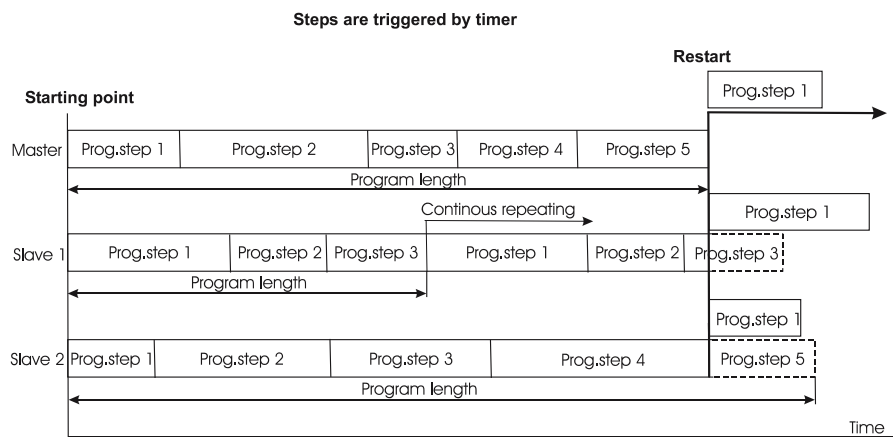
Steps are triggered by timer

Restart

Starting point

Prog.step 1

Master Prog.step 1 Prog.step 2 Prog.step 3 Prog.step 4 Prog.step 5

Program length

Continous repeating

Prog.step 1

Slave 1 Prog.step 1 Prog.step 2 Prog.step 3 Prog.step 1 Prog.step 2 Prog.step 3

Program length

Prog.step 1

Slave 2 Prog.step 1 Prog.step 2 Prog.step 3 Prog.step 4 Prog.step 5

Program length

Time